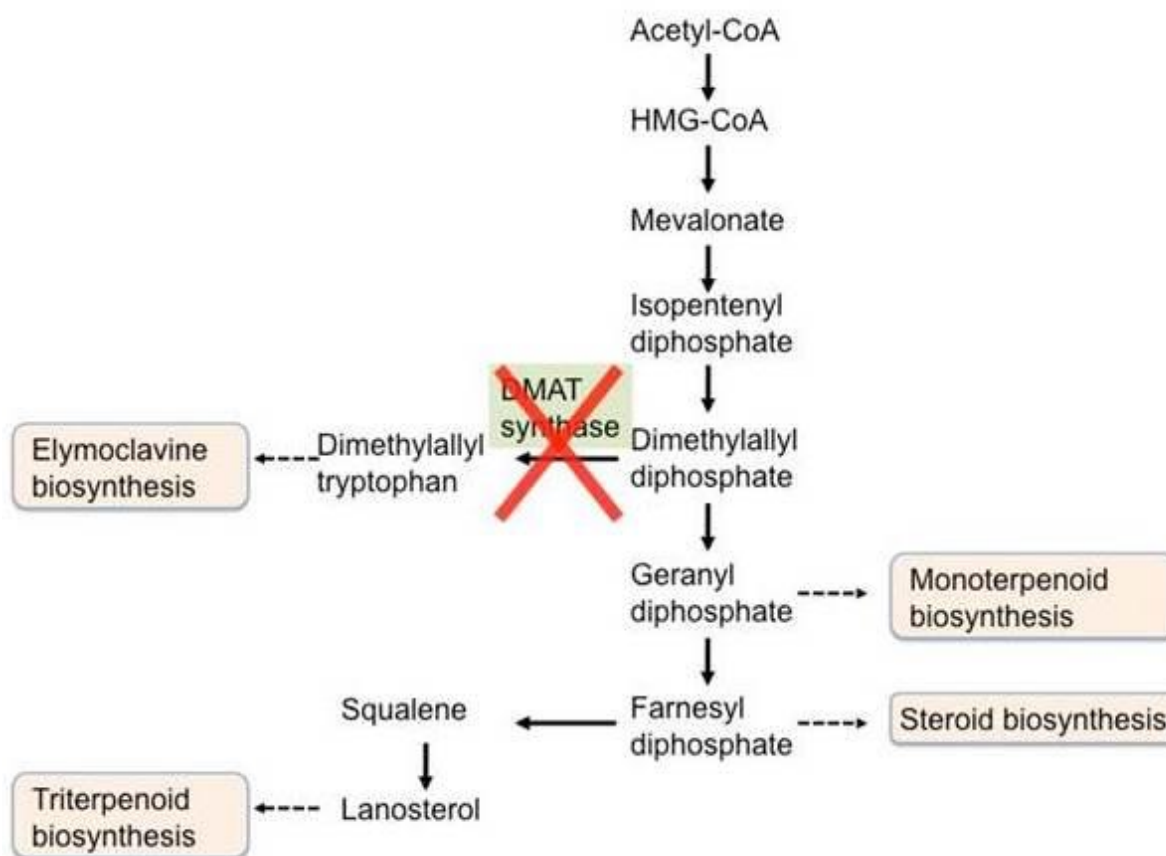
Acetyl-CoA

HMG-CoA

Mevalonate

Isopentenyl diphosphate

DMAT synthase

Elymoclavine biosynthesis

Dimethylallyl tryptophan

Dimethylallyl diphosphate

Geranyl diphosphate

Monoterpenoid biosynthesis

Squalene

Farnesyl diphosphate

Steroid biosynthesis

Triterpenoid biosynthesis

Lanosterol